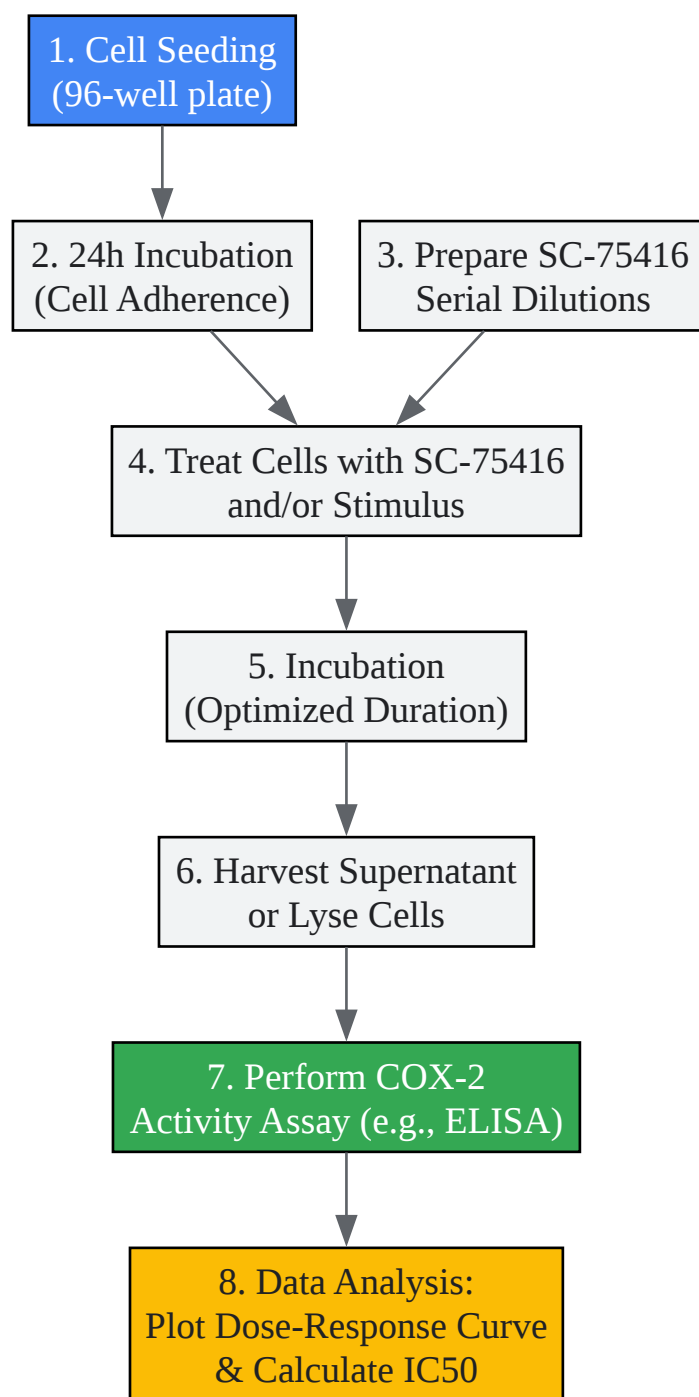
1. Cell Seeding
(96-well plate)

2. 24h Incubation
(Cell Adherence)

3. Prepare SC-75416
Serial Dilutions

4. Treat Cells with SC-75416
and/or Stimulus

5. Incubation
(Optimized Duration)

6. Harvest Supernatant
or Lyse Cells

7. Perform COX-2
Activity Assay (e.g., ELISA)

8. Data Analysis:
Plot Dose-Response Curve
& Calculate IC50